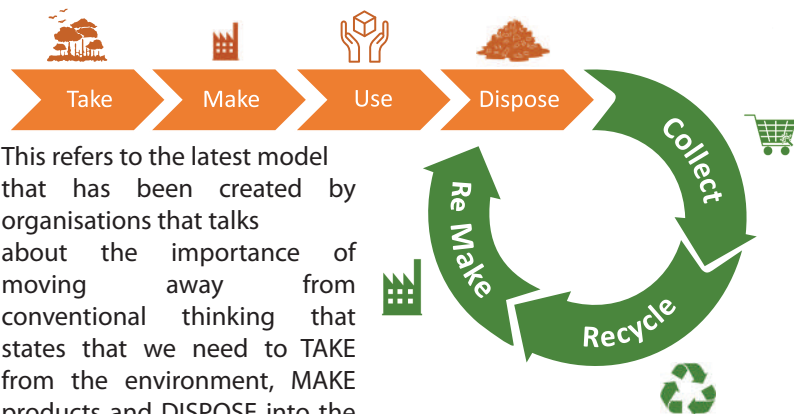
Take

Make

Use

Dispose

Collect

Recycle

Re Make

This refers to the latest model that has been created by organisations that talks about the importance of moving away from conventional thinking that states that we need to TAKE from the environment, MAKE products and DISPOSE into the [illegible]